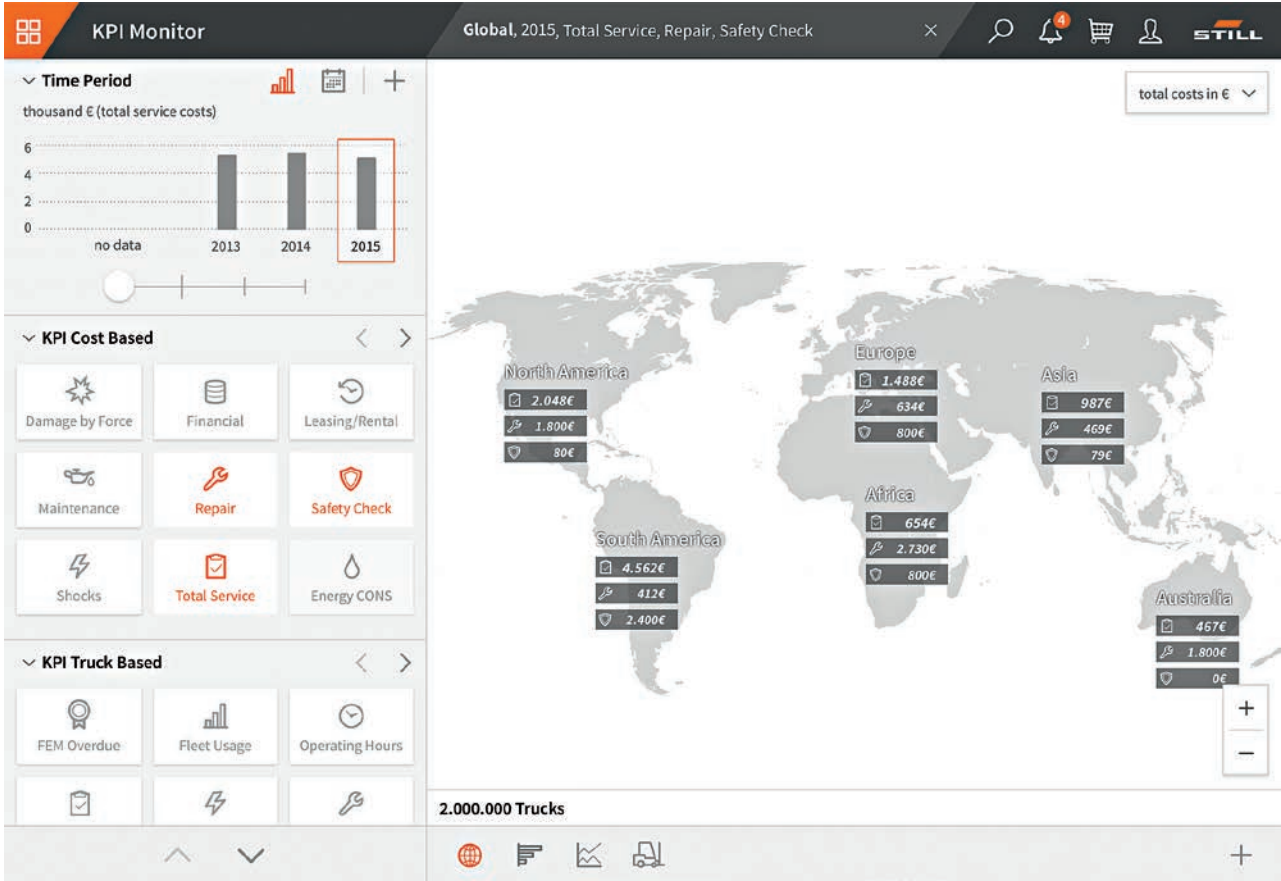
KPI Monitor

Global, 2015, Total Service, Repair, Safety Check ×

4

STILL

Time Period
thousand € (total service costs)

6
4
2
0

no data 2013 2014 2015

KPI Cost Based

Damage by Force
Financial
Leasing/Rental
Maintenance
Repair
Safety Check
Shocks
Total Service
Energy CONS

KPI Truck Based

FEM Overdue
Fleet Usage
Operating Hours

total costs in €

North America
2.048€
1.800€
80€

Europe
1.488€
634€
800€

Asia
987€
469€
79€

Africa
654€
2.730€
800€

South America
4.562€
412€
2.400€

Australia
467€
1.800€
0€

+
−

2.000.000 Trucks

+